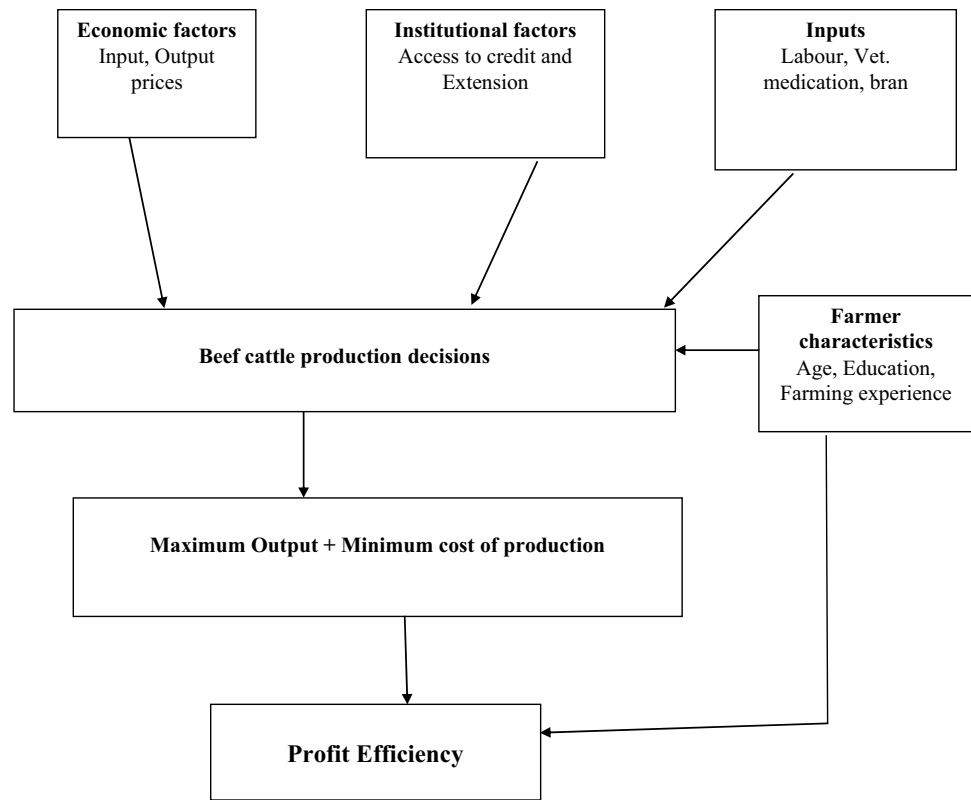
Economic factors
Input, Output prices

Institutional factors
Access to credit and Extension

Inputs
Labour, Vet. medication, bran

Beef cattle production decisions

Farmer characteristics
Age, Education, Farming experience

Maximum Output + Minimum cost of production

Profit Efficiency